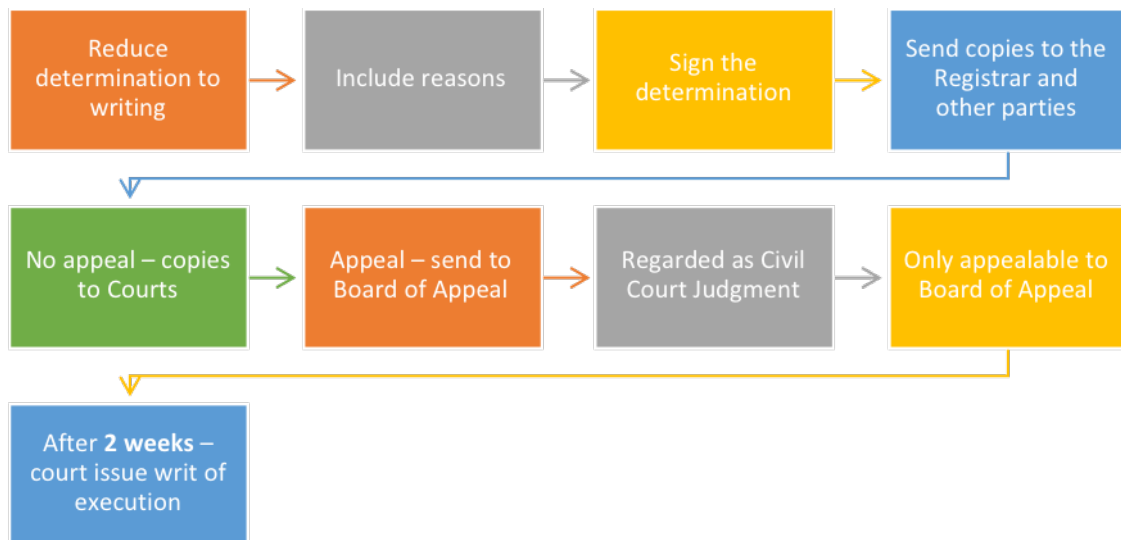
Reduce determination to writing

Include reasons

Sign the determination

Send copies to the Registrar and other parties

No appeal – copies to Courts

Appeal – send to Board of Appeal

Regarded as Civil Court Judgment

Only appealable to Board of Appeal

After **2 weeks** – court issue writ of execution